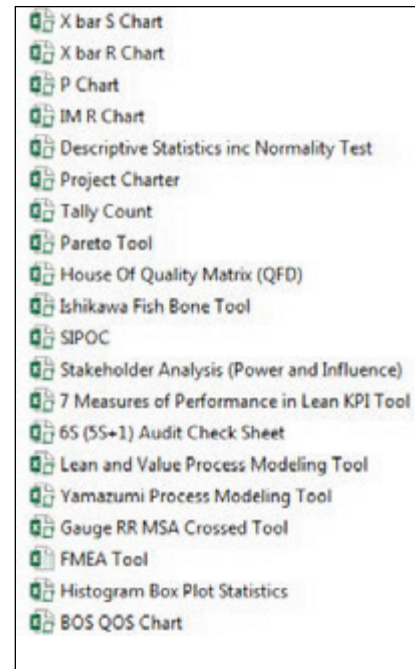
X bar S Chart
X bar R Chart
P Chart
IM R Chart
Descriptive Statistics inc Normality Test
Project Charter
Tally Count
Pareto Tool
House Of Quality Matrix (QFD)
Ishikawa Fish Bone Tool
SIPOC
Stakeholder Analysis (Power and Influence)
7 Measures of Performance in Lean KPI Tool
6S (5S+1) Audit Check Sheet
Lean and Value Process Modeling Tool
Yamazumi Process Modeling Tool
Gauge RR MSA Crossed Tool
FMEA Tool
Histogram Box Plot Statistics
BOS QOS Chart